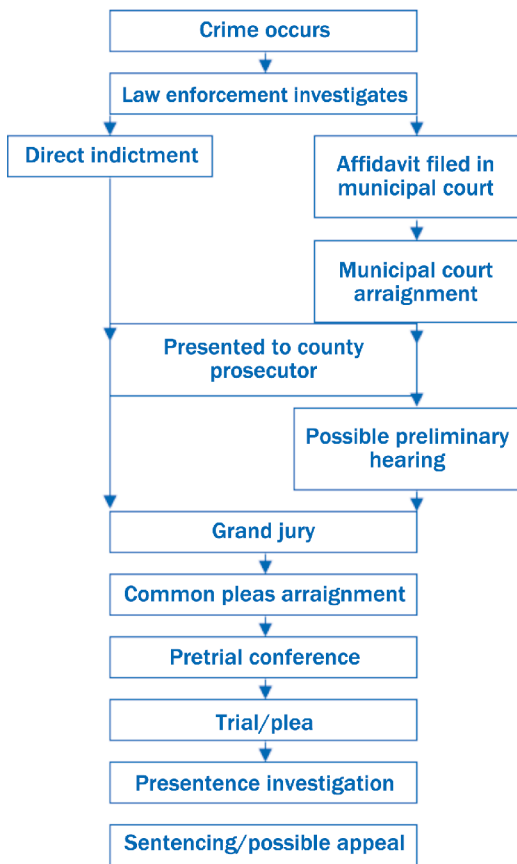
Crime occurs

Law enforcement investigates

Direct indictment

Affidavit filed in municipal court

Municipal court arraignment

Presented to county prosecutor

Possible preliminary hearing

Grand jury

Common pleas arraignment

Pretrial conference

Trial/plea

Presentence investigation

Sentencing/possible appeal